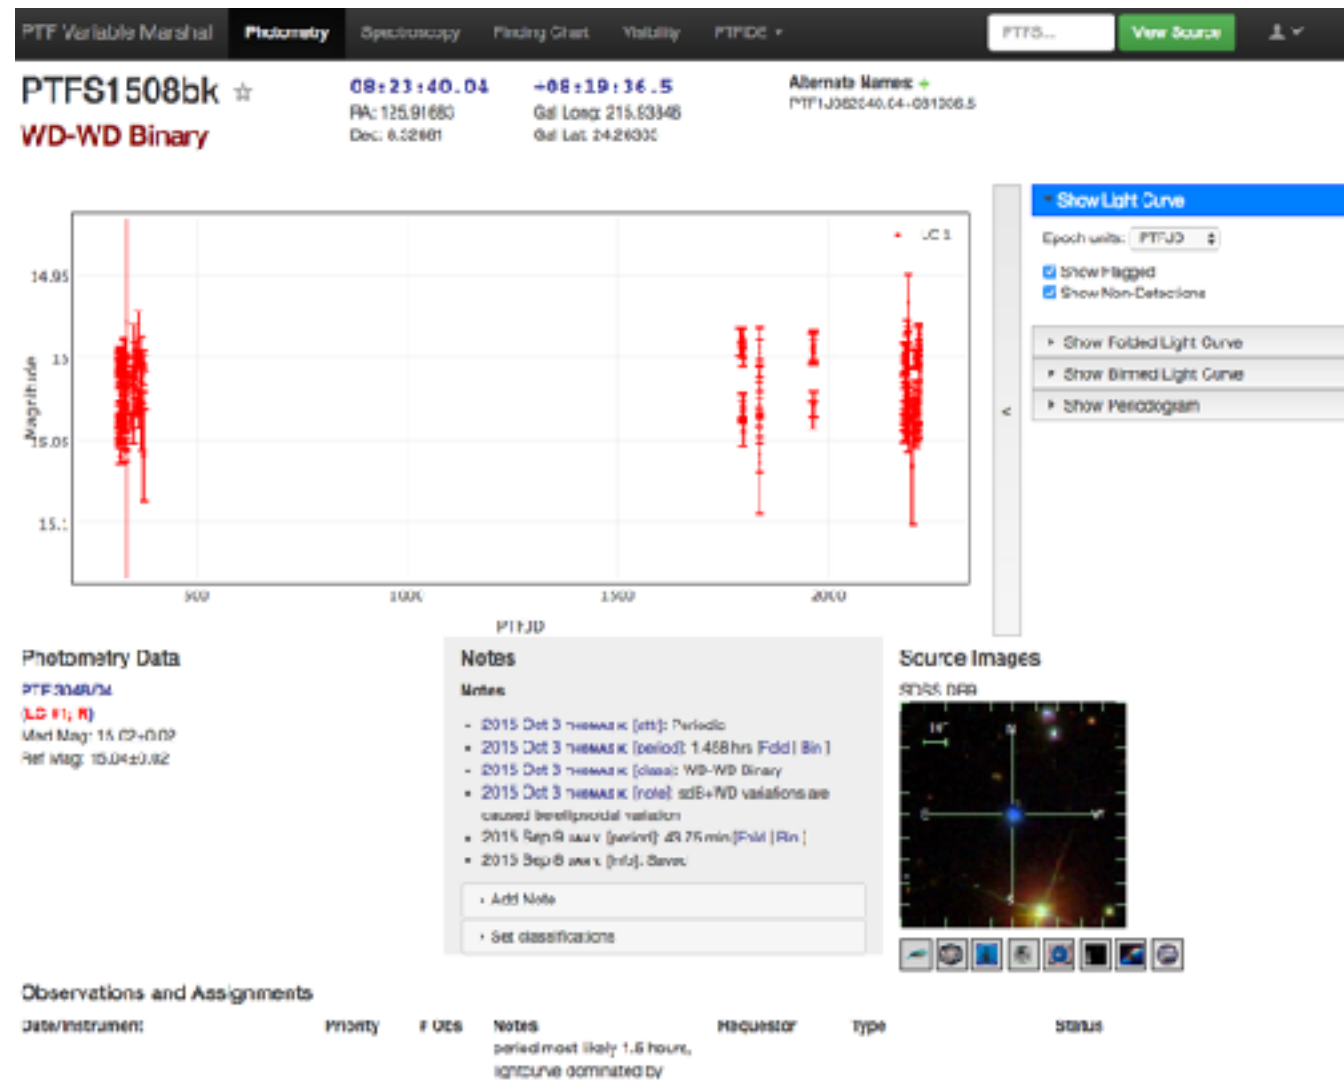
PTF Variable Marshal Photometry Spectroscopy Finding Chart Visibility PTFIDE ▾ PTFS... View Source

PTFS1508bk ☆
WD-WD Binary

08:23:40.04
RA: 125.91683
Dec: 8.32681

+08:19:36.5
Gal Long: 215.53348
Gal Lat: 24.26300

Alternate Names: +
PTF1J082340.04+081936.5

LC 1

14.95
15
15.05
15.1
Magnitude
500
1000
1500
2000
PTFJD

Show Light Curve
Epoch units: PTFJD
Show Flagged
Show Non-Detections
Show Folded Light Curve
Show Binned Light Curve
Show Periodogram

Photometry Data
PTF3048/04
(LC #1, R)
Med Mag: 15.02±0.02
Ref Mag: 15.04±0.02

Notes
Notes
- 2015 Oct 3 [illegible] [attr]: Periodic
- 2015 Oct 3 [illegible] [period]: 1.468hrs Fold | Bin ]
- 2015 Oct 3 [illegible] [class]: WD-WD Binary
- 2015 Oct 3 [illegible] [note]: sdB+WD variations are caused by ellipsoidal variation
- 2015 Sep 9 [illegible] [period]: 49.75 min [Fold | Bin ]
- 2015 Sep 8 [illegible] [info]: Saved
Add Note
Set classifications

Source Images
SDSS DR8
10"
N
E
W

Observations and Assignments
| Date/Instrument | Priority | # Obs | Notes | Requestor | Type | Status |
|---|---|---|---|---|---|---|
| | | | period most likely 1.5 hours, lightcurve dominated by | | | |